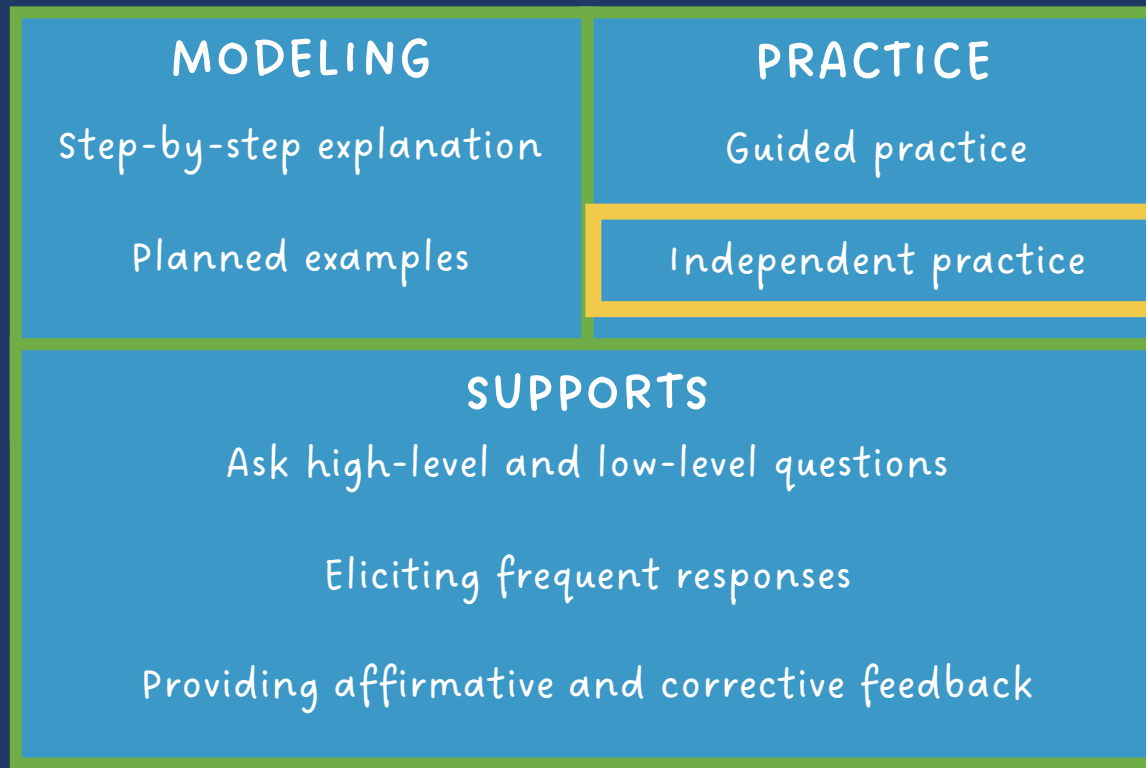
MODELING

Step-by-step explanation

Planned examples

PRACTICE

Guided practice

Independent practice

SUPPORTS

Ask high-level and low-level questions

Eliciting frequent responses

Providing affirmative and corrective feedback